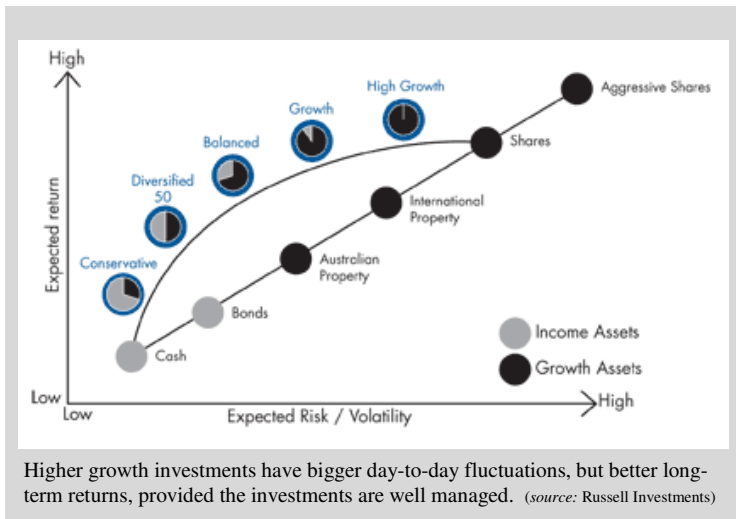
High

Expected return

Low

Low

Expected Risk / Volatility

High

Conservative

Diversified 50

Balanced

Growth

High Growth

Aggressive Shares

Shares

International Property

Australian Property

Bonds

Cash

Income Assets

Growth Assets

Higher growth investments have bigger day-to-day fluctuations, but better long-term returns, provided the investments are well managed. (*source:* Russell Investments)